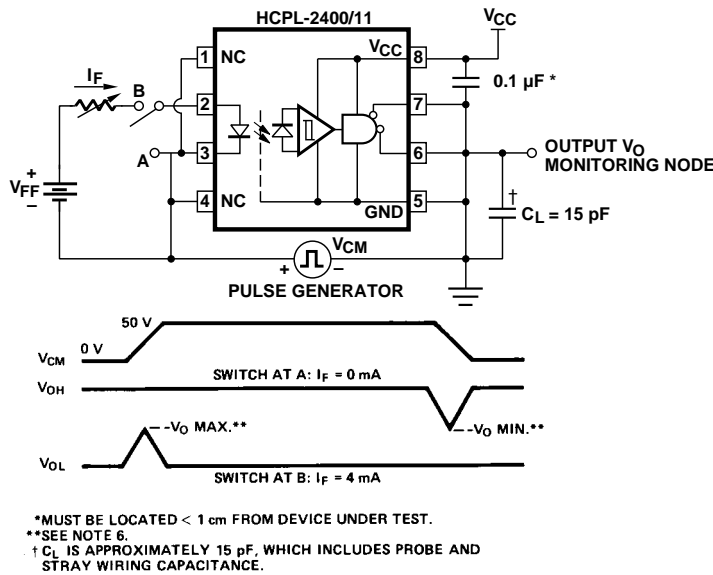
HCPL-2400/11

$V_{CC}$

1 NC

$I_F$

B

2

3

A

4 NC

$V_{CC}$ 8

7

6

GND 5

0.1 µF *

OUTPUT $V_O$ MONITORING NODE

+ $V_{FF}$ –

† $C_L$ = 15 pF

$V_{CM}$

+ –

PULSE GENERATOR

50 V

$V_{CM}$ 0 V

$V_{OH}$

SWITCH AT A: $I_F$ = 0 mA

– $V_O$ MAX.**

– $V_O$ MIN.**

$V_{OL}$

SWITCH AT B: $I_F$ = 4 mA

*MUST BE LOCATED < 1 cm FROM DEVICE UNDER TEST.
**SEE NOTE 6.
† $C_L$ IS APPROXIMATELY 15 pF, WHICH INCLUDES PROBE AND STRAY WIRING CAPACITANCE.